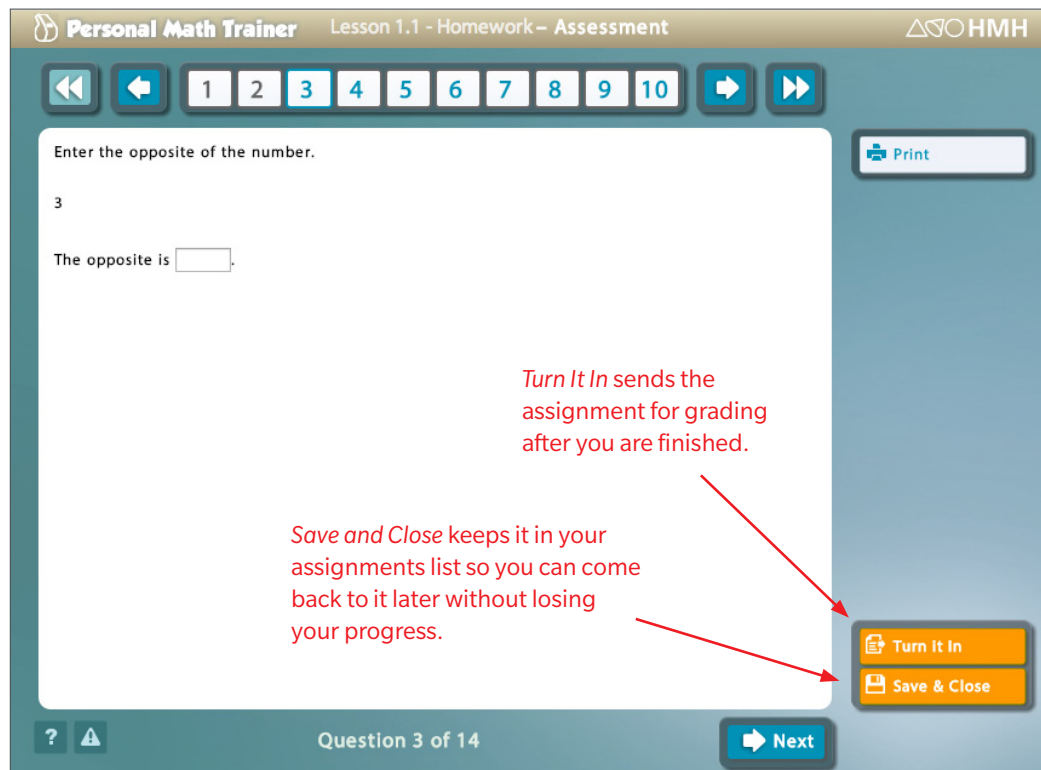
Personal Math Trainer Lesson 1.1 - Homework – Assessment HMH

1 2 3 4 5 6 7 8 9 10

Enter the opposite of the number.

3

The opposite is [ ].

Print

*Turn It In* sends the assignment for grading after you are finished.

*Save and Close* keeps it in your assignments list so you can come back to it later without losing your progress.

Turn It In

Save & Close

? !

Question 3 of 14

Next